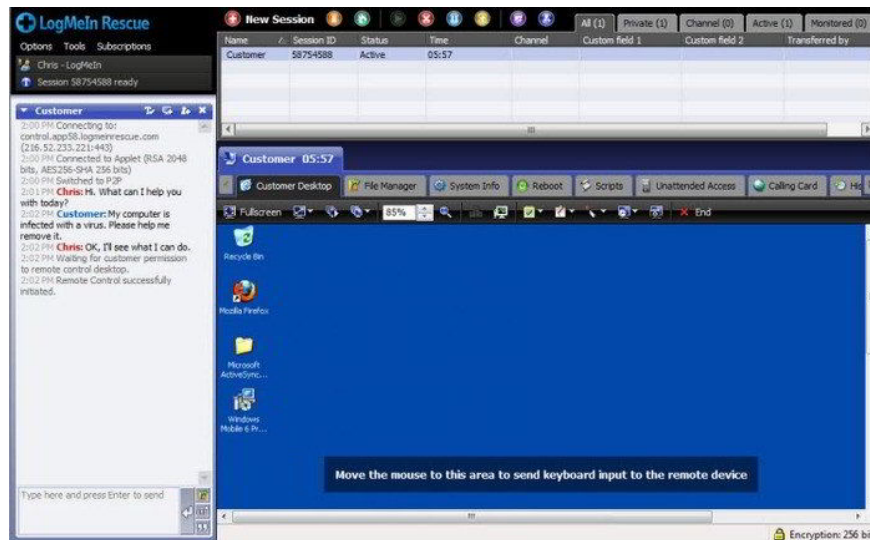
LogMeIn Rescue

Options Tools Subscriptions

Chris - LogMeIn

Session 58754588 ready

New Session

All (1) Private (1) Channel (0) Active (1) Monitored (0)

| Name | Session ID | Status | Time | Channel | Custom field 1 | Custom field 2 | Transferred by |
|---|---|---|---|---|---|---|---|
| Customer | 58754588 | Active | 05:57 | | | | |

Customer

2:00 PM Connecting to: control.app58.logmeinrescue.com (216.52.233.221:443)
2:00 PM Connected to Applet (RSA 2048 bits, AES256-SHA 256 bits)
2:00 PM Switched to P2P
2:01 PM Chris: Hi. What can I help you with today?
2:02 PM Customer: My computer is infected with a virus. Please help me remove it.
2:02 PM Chris: OK, I'll see what I can do.
2:02 PM Waiting for customer permission to remote control desktop.
2:02 PM Remote Control successfully initiated.

Type here and press Enter to send

Customer 05:57

Customer Desktop File Manager System Info Reboot Scripts Unattended Access Calling Card Hi

Fullscreen 85% End

Recycle Bin

Mozilla Firefox

Microsoft ActiveSync...

Windows Mobile 6 Pr...

Move the mouse to this area to send keyboard input to the remote device

Encryption: 256 bi